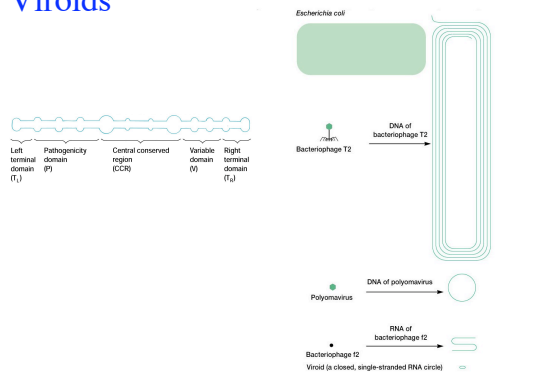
Viroids

Left terminal domain ($T_L$)

Pathogenicity domain (P)

Central conserved region (CCR)

Variable domain (V)

Right terminal domain ($T_R$)

Escherichia coli

Bacteriophage T2

DNA of bacteriophage T2

Polyomavirus

DNA of polyomavirus

Bacteriophage f2

RNA of bacteriophage f2

Viroid (a closed, single-stranded RNA circle)